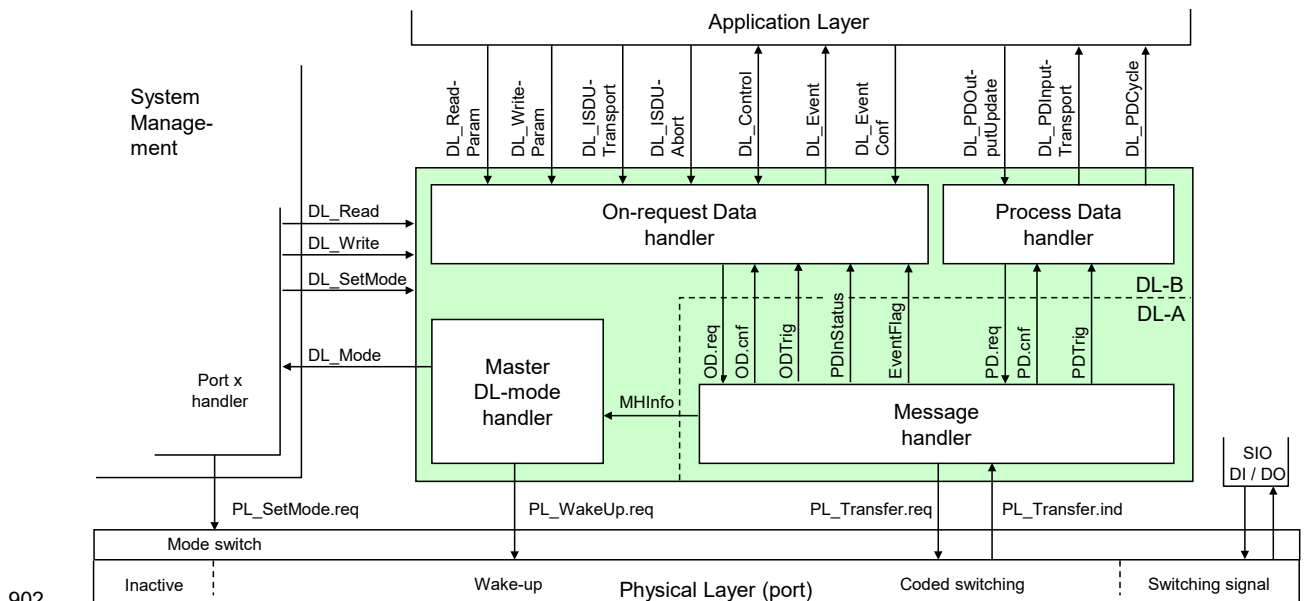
Application Layer

System Management

DL_Read-Param
DL_Write-Param
DL_ISDU-Transport
DL_ISDU-Abort
DL_Control
DL_Event
DL_Event Conf
DL_PDOut-putUpdate
DL_PDInput-Transport
DL_PDCycle

DL_Read
DL_Write
DL_SetMode

On-request Data handler

Process Data handler

DL-B
DL-A

OD.req
OD.cnf
ODTrig
PDInStatus
EventFlag
PD.req
PD.cnf
PDTrig

DL_Mode

Master DL-mode handler

Port x handler

MHInfo

Message handler

SIO DI / DO

PL_SetMode.req
PL_WakeUp.req
PL_Transfer.req
PL_Transfer.ind

Mode switch

902

Inactive
Wake-up
Physical Layer (port)
Coded switching
Switching signal